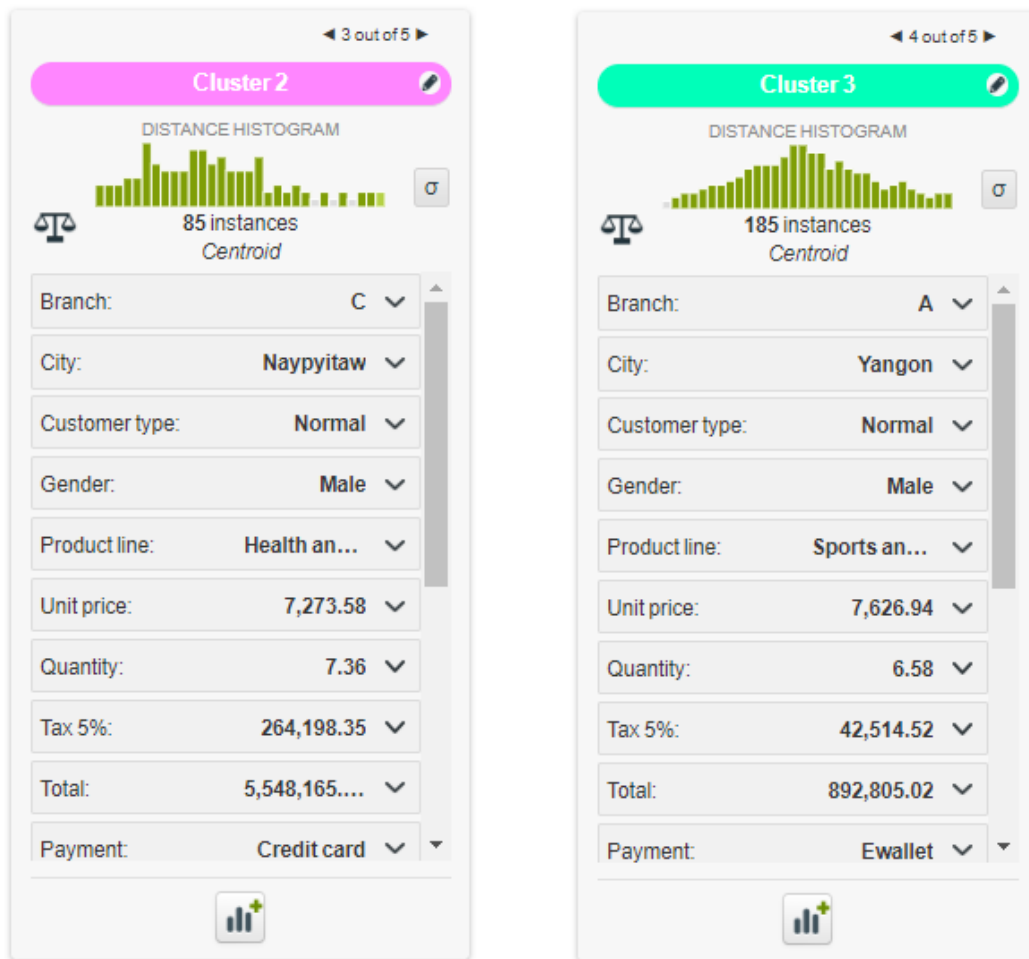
◀ 3 out of 5 ▶

Cluster 2

DISTANCE HISTOGRAM

σ

85 instances

Centroid

| | |
|---|---|
| Branch: | C |
| City: | Naypyitaw |
| Customer type: | Normal |
| Gender: | Male |
| Product line: | Health an… |
| Unit price: | 7,273.58 |
| Quantity: | 7.36 |
| Tax 5%: | 264,198.35 |
| Total: | 5,548,165.… |
| Payment: | Credit card |

◀ 4 out of 5 ▶

Cluster 3

DISTANCE HISTOGRAM

σ

185 instances

Centroid

| | |
|---|---|
| Branch: | A |
| City: | Yangon |
| Customer type: | Normal |
| Gender: | Male |
| Product line: | Sports an… |
| Unit price: | 7,626.94 |
| Quantity: | 6.58 |
| Tax 5%: | 42,514.52 |
| Total: | 892,805.02 |
| Payment: | Ewallet |